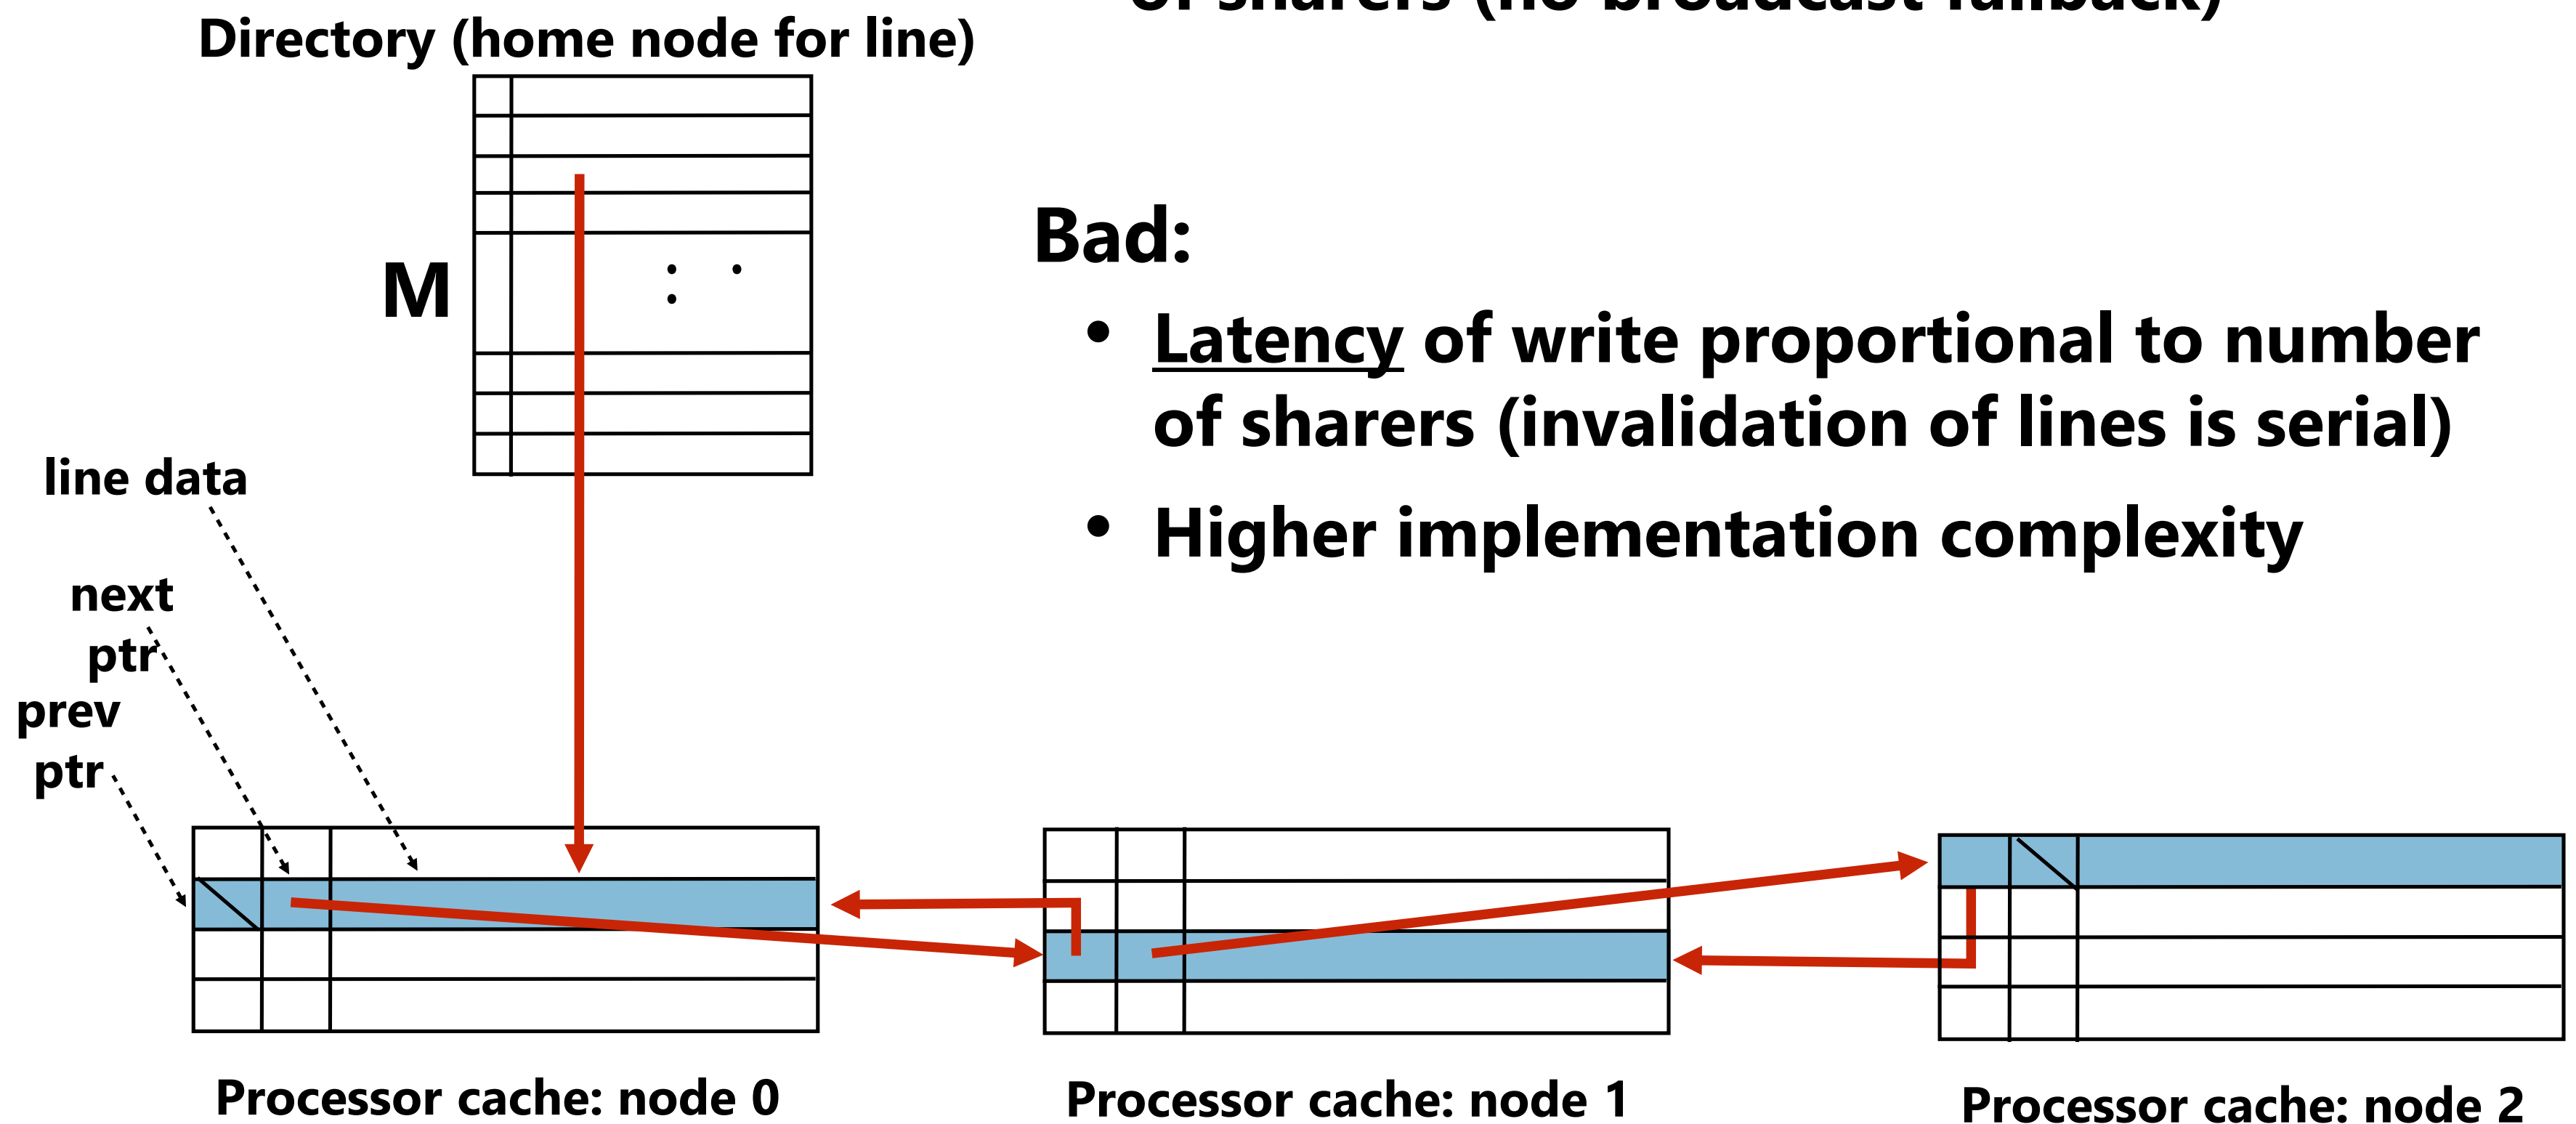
Directory (home node for line)

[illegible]

M

Bad:

• Latency of write proportional to number of sharers (invalidation of lines is serial)

• Higher implementation complexity

line data

next ptr

prev ptr

Processor cache: node 0

Processor cache: node 1

Processor cache: node 2